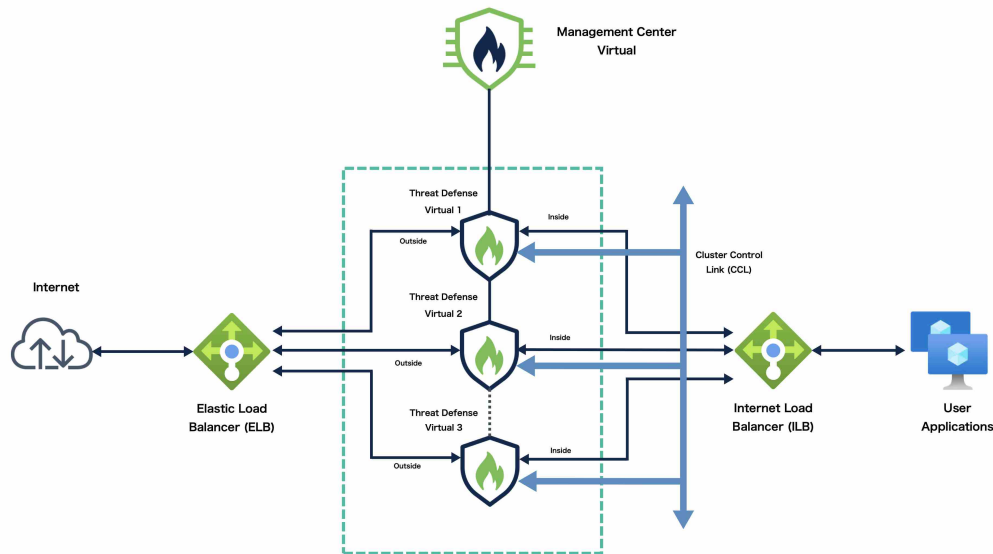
Management Center Virtual

Threat Defense Virtual 1

Inside

Outside

Cluster Control Link (CCL)

Internet

Threat Defense Virtual 2

Inside

Outside

Elastic Load Balancer (ELB)

Threat Defense Virtual 3

Internet Load Balancer (ILB)

User Applications

Inside

Outside